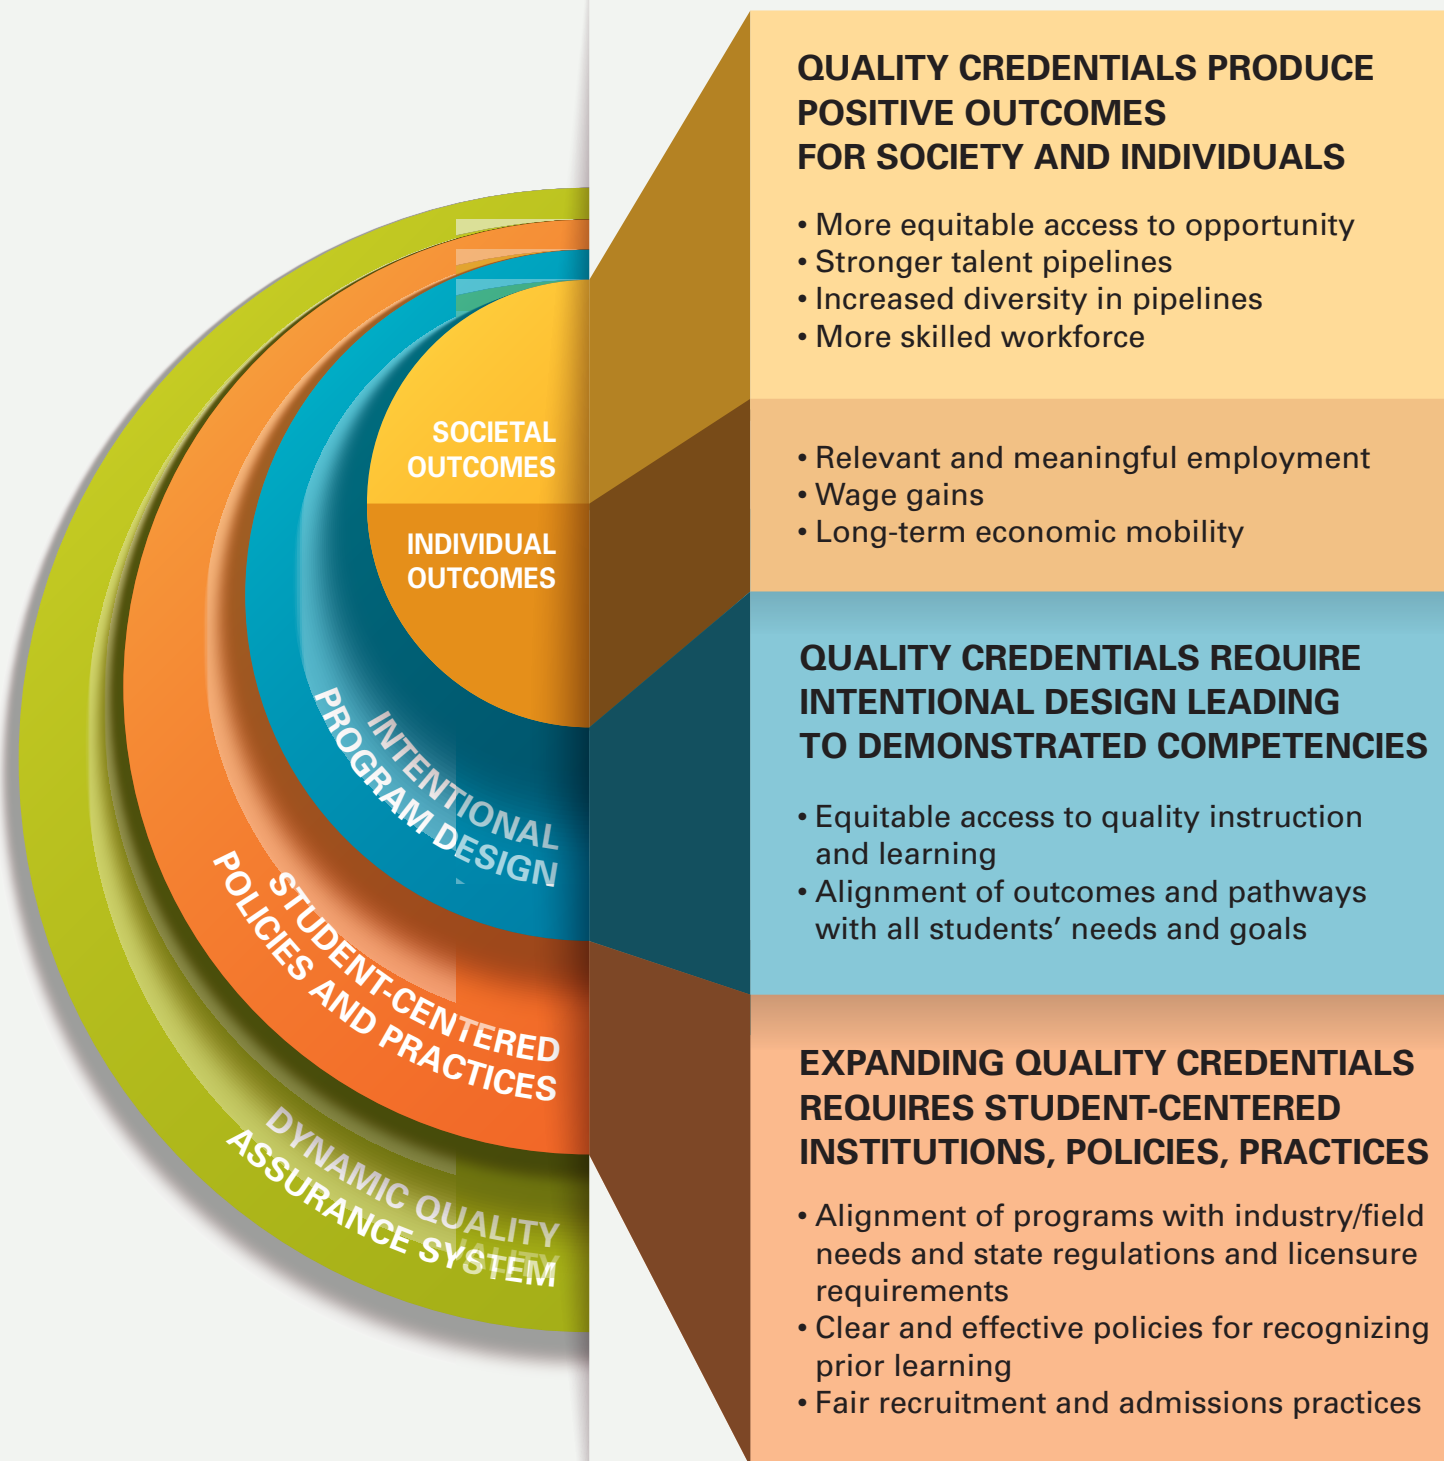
SOCIETAL OUTCOMES

INDIVIDUAL OUTCOMES

INTENTIONAL PROGRAM DESIGN

STUDENT-CENTERED POLICIES AND PRACTICES

DYNAMIC QUALITY ASSURANCE SYSTEM

QUALITY CREDENTIALS PRODUCE POSITIVE OUTCOMES FOR SOCIETY AND INDIVIDUALS

• More equitable access to opportunity
• Stronger talent pipelines
• Increased diversity in pipelines
• More skilled workforce

• Relevant and meaningful employment
• Wage gains
• Long-term economic mobility

QUALITY CREDENTIALS REQUIRE INTENTIONAL DESIGN LEADING TO DEMONSTRATED COMPETENCIES

• Equitable access to quality instruction and learning
• Alignment of outcomes and pathways with all students' needs and goals

EXPANDING QUALITY CREDENTIALS REQUIRES STUDENT-CENTERED INSTITUTIONS, POLICIES, PRACTICES

• Alignment of programs with industry/field needs and state regulations and licensure requirements
• Clear and effective policies for recognizing prior learning
• Fair recruitment and admissions practices